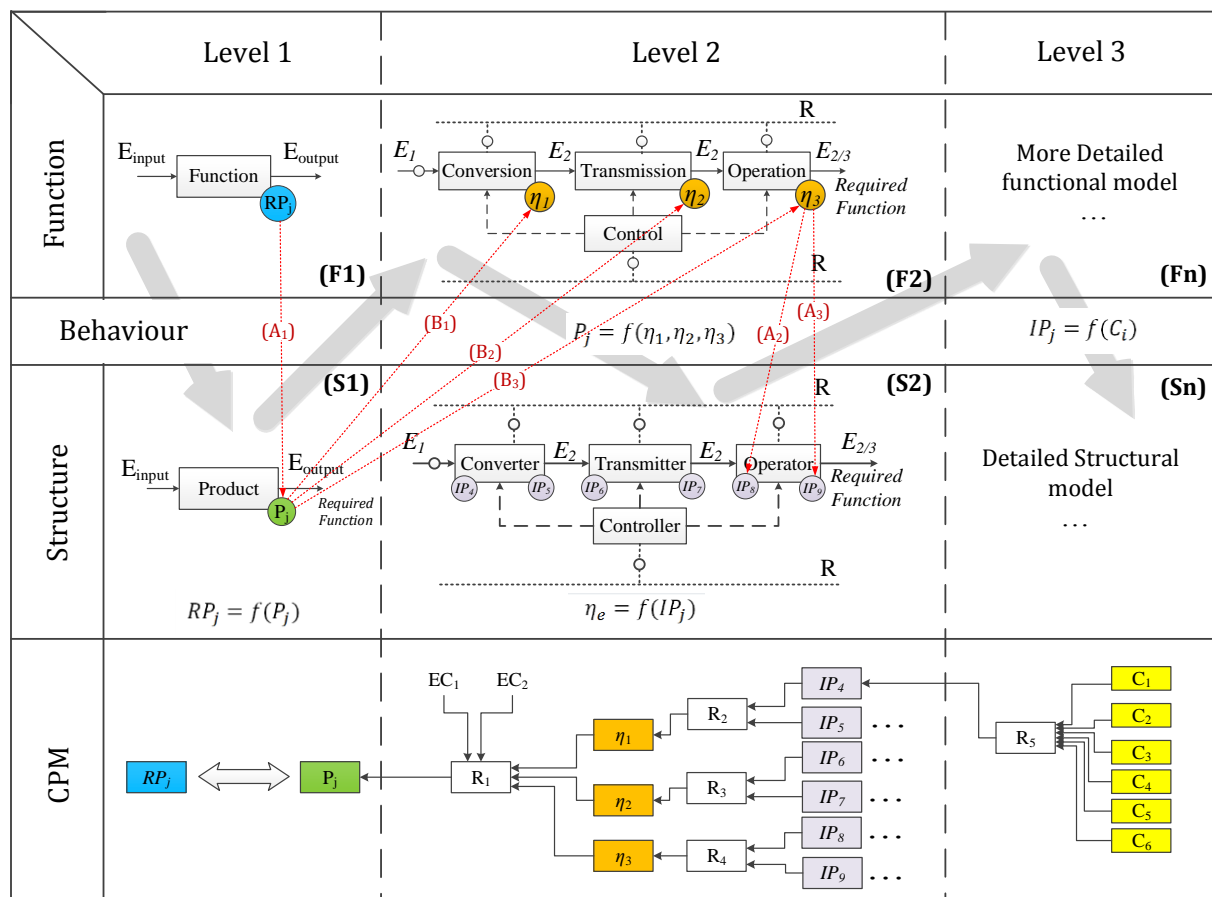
Level 1

Level 2

Level 3

Function

$E_{input}$ Function $E_{output}$ $RP_j$

(F1)

R

$E_1$ Conversion $E_2$ Transmission $E_2$ Operation $E_{2/3}$

$\eta_1$ $\eta_2$ $\eta_3$ Required Function

Control

R

(F2)

More Detailed functional model

...

(Fn)

Behaviour

$(A_1)$

$(B_1)$

$(B_2)$

$(B_3)$

$P_j = f(\eta_1, \eta_2, \eta_3)$

$(A_2)$

$(A_3)$

$IP_j = f(C_i)$

(S1)

(S2)

(Sn)

Structure

$E_{input}$ Product $E_{output}$ $P_j$ Required Function

$RP_j = f(P_j)$

R

$E_1$ Converter $E_2$ Transmitter $E_2$ Operator $E_{2/3}$

$IP_4$ $IP_5$ $IP_6$ $IP_7$ $IP_8$ $IP_9$

Required Function

Controller

R

$\eta_e = f(IP_j)$

Detailed Structural model

...

CPM

$RP_j$

$P_j$

$EC_1$ $EC_2$

$R_1$

$\eta_1$

$\eta_2$

$\eta_3$

$R_2$

$R_3$

$R_4$

$IP_4$

$IP_5$ ...

$IP_6$

$IP_7$ ...

$IP_8$ ...

$IP_9$ ...

$R_5$

$C_1$

$C_2$

$C_3$

$C_4$

$C_5$

$C_6$